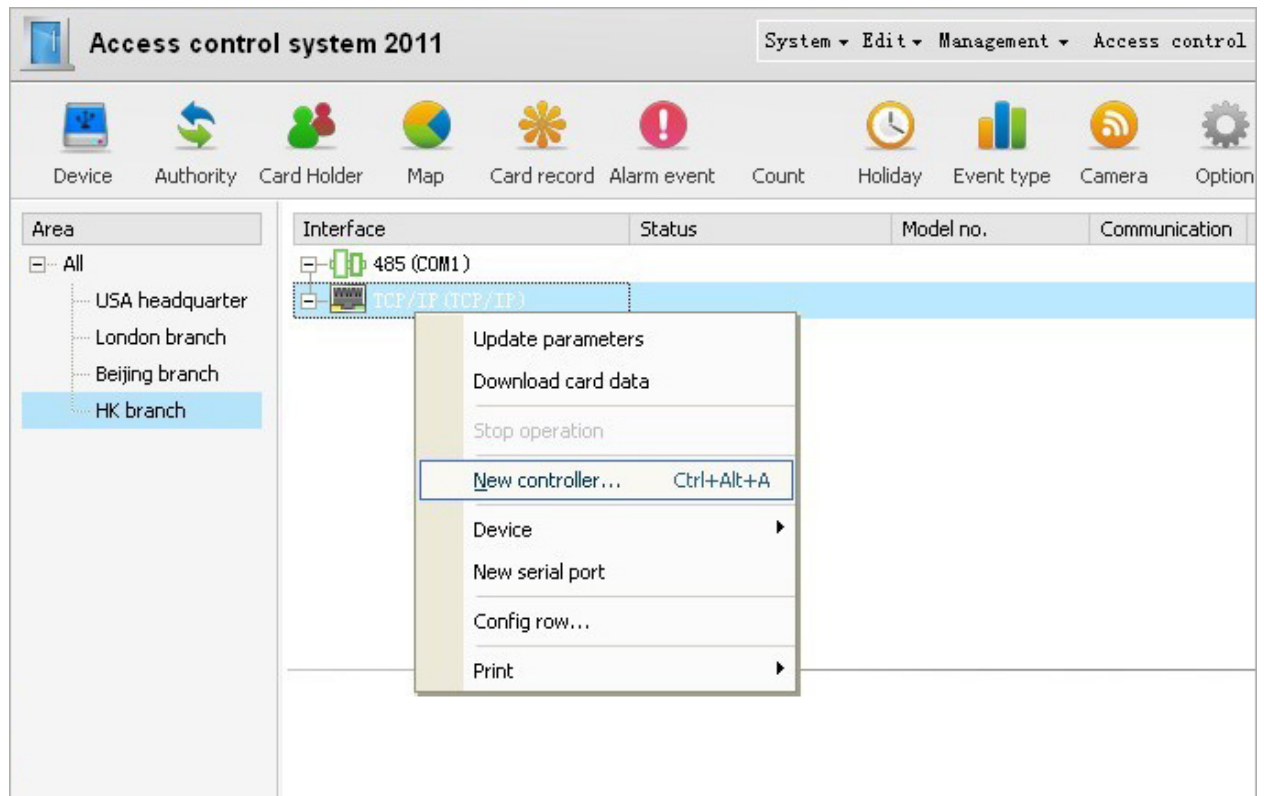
Access control system 2011

System ▾ Edit ▾ Management ▾ Access control

Device Authority Card Holder Map Card record Alarm event Count Holiday Event type Camera Option

Area
All
USA headquarter
London branch
Beijing branch
HK branch

| Interface | Status | Model no. | Communication |
|---|---|---|---|
| 485 (COM1) | | | |
| TCP/IP (TCP/IP) | | | |

Update parameters
Download card data
Stop operation
New controller... Ctrl+Alt+A
Device
New serial port
Config row...
Print